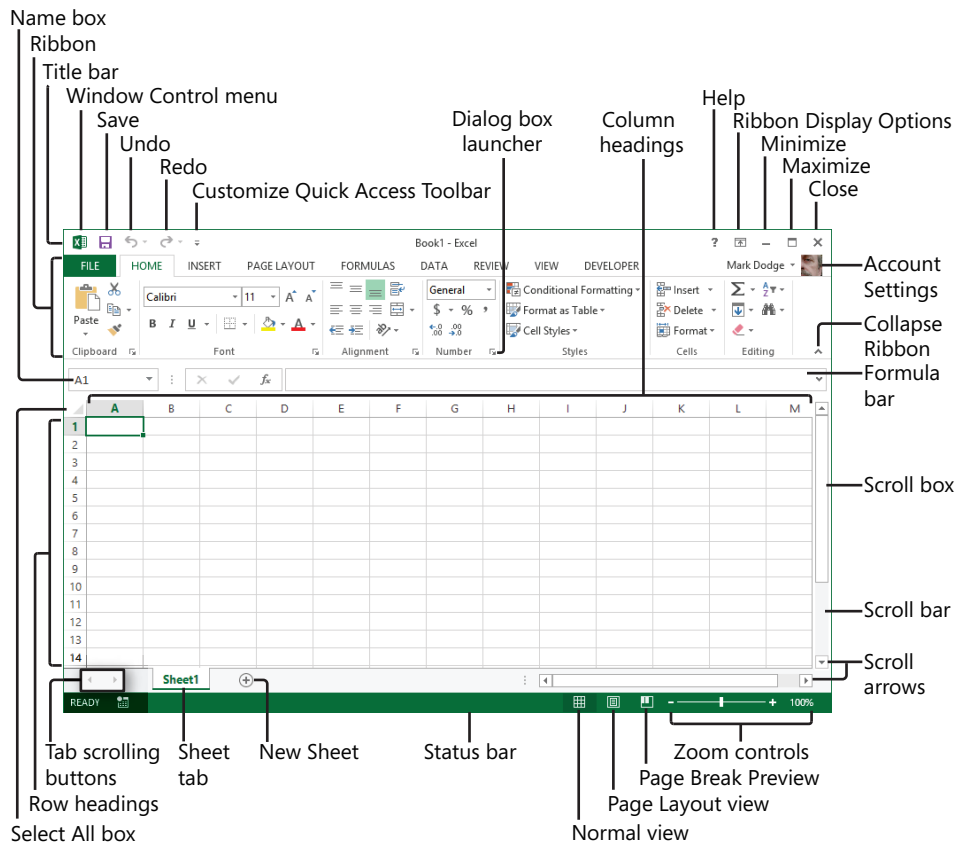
Name box
Ribbon
Title bar
Window Control menu
Save
Undo
Redo
Customize Quick Access Toolbar
Dialog box launcher
Column headings
Help
Ribbon Display Options
Minimize
Maximize
Close

Book1 - Excel
?
FILE HOME INSERT PAGE LAYOUT FORMULAS DATA REVIEW VIEW DEVELOPER
Mark Dodge
Account Settings
Paste
Calibri
11
B I U
Clipboard
Font
Alignment
General
$ % ,
Number
Conditional Formatting
Format as Table
Cell Styles
Styles
Insert
Delete
Format
Cells
Editing
Collapse Ribbon
A1
fx
Formula bar

| | A | B | C | D | E | F | G | H | I | J | K | L | M |
|---|---|---|---|---|---|---|---|---|---|---|---|---|---|
| 1 | | | | | | | | | | | | | |
| 2 | | | | | | | | | | | | | |
| 3 | | | | | | | | | | | | | |
| 4 | | | | | | | | | | | | | |
| 5 | | | | | | | | | | | | | |
| 6 | | | | | | | | | | | | | |
| 7 | | | | | | | | | | | | | |
| 8 | | | | | | | | | | | | | |
| 9 | | | | | | | | | | | | | |
| 10 | | | | | | | | | | | | | |
| 11 | | | | | | | | | | | | | |
| 12 | | | | | | | | | | | | | |
| 13 | | | | | | | | | | | | | |
| 14 | | | | | | | | | | | | | |

Scroll box
Scroll bar
Scroll arrows
Sheet1
READY
100%
Tab scrolling buttons
Sheet tab
New Sheet
Status bar
Zoom controls
Page Break Preview
Page Layout view
Row headings
Select All box
Normal view